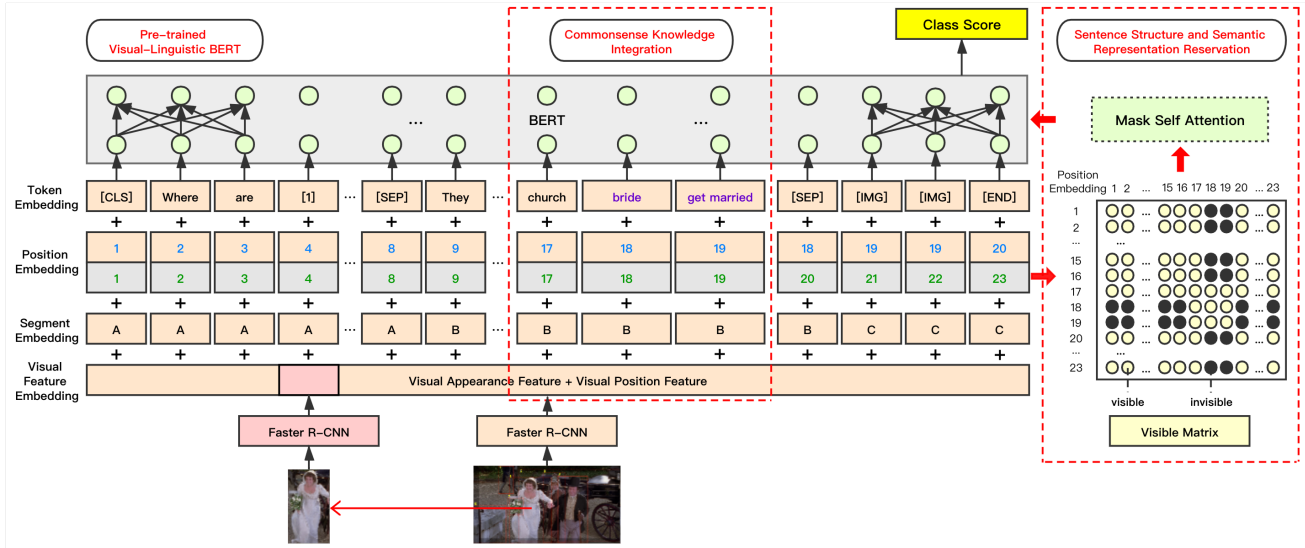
Pre-trained Visual-Linguistic BERT

Commonsense Knowledge Integration

Class Score

Sentence Structure and Semantic Representation Reservation

...

BERT

...

Mask Self Attention

Token Embedding

| [CLS] | Where | are | [1] | ... | [SEP] | They | ... | church | bride | get married | [SEP] | [IMG] | [IMG] | [END] |
|---|---|---|---|---|---|---|---|---|---|---|---|---|---|---|

Position Embedding

| 1 | 2 | 3 | 4 | ... | 8 | 9 | ... | 17 | 18 | 19 | 18 | 19 | 19 | 20 |
|---|---|---|---|---|---|---|---|---|---|---|---|---|---|---|
| 1 | 2 | 3 | 4 | ... | 8 | 9 | ... | 17 | 18 | 19 | 20 | 21 | 22 | 23 |

Segment Embedding

| A | A | A | A | ... | A | B | ... | B | B | B | B | C | C | C |
|---|---|---|---|---|---|---|---|---|---|---|---|---|---|---|

Visual Feature Embedding

Visual Appearance Feature + Visual Position Feature

Faster R-CNN

Faster R-CNN

Position Embedding 1 2 ... 15 16 17 18 19 20 ... 23

1
2
...
15
16
17
18
19
20
...
23

visible

invisible

Visible Matrix